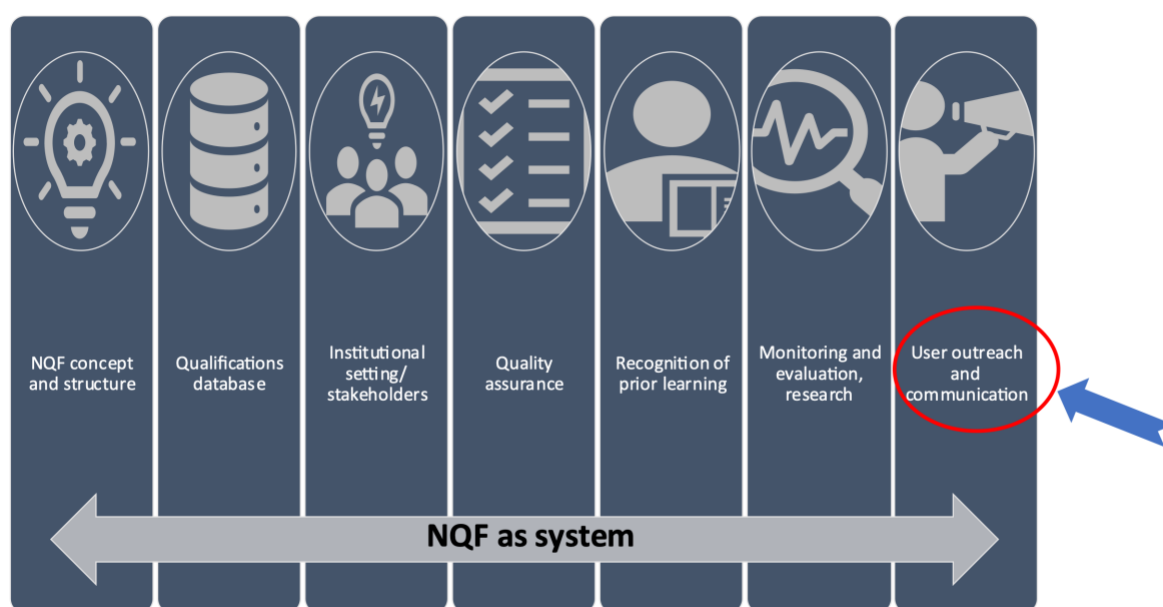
NQF concept and structure

Qualifications database

Institutional setting/ stakeholders

Quality assurance

Recognition of prior learning

Monitoring and evaluation, research

User outreach and communication

NQF as system